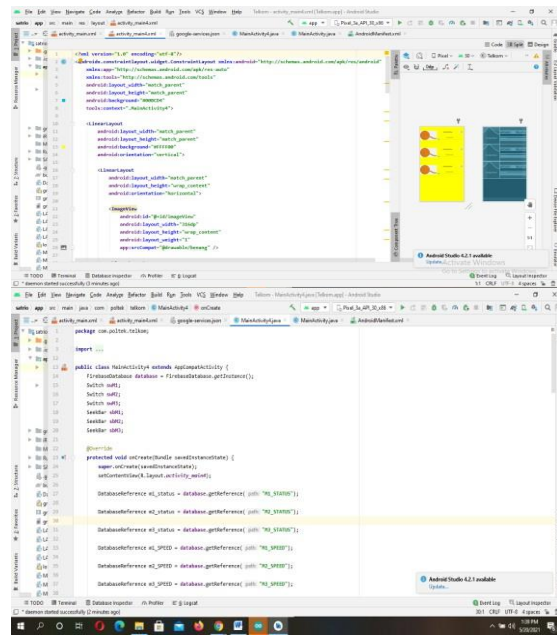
File Edit View Navigate Code Analyze Refactor Build Run Tools VCS Window Help Telkom - activity_main4.xml [Telkom.app] - Android Studio

activity_main.xml activity_main4.xml google-services.json MainActivity4.java MainActivity.java AndroidManifest.xml

Code Split Design

<?xml version="1.0" encoding="utf-8"?>
<androidx.constraintlayout.widget.ConstraintLayout xmlns:android="http://schemas.android.com/apk/res/android"
xmlns:app="http://schemas.android.com/apk/res-auto"
xmlns:tools="http://schemas.android.com/tools"
android:layout_width="match_parent"
android:layout_height="match_parent"
android:background="#000C94"
tools:context=".MainActivity4">

<LinearLayout
android:layout_width="match_parent"
android:layout_height="match_parent"
android:background="#FFFF00"
android:orientation="vertical">

<LinearLayout
android:layout_width="match_parent"
android:layout_height="wrap_content"
android:orientation="horizontal">

<ImageView
android:id="@+id/imageView"
android:layout_width="35dp"
android:layout_height="wrap_content"
android:layout_weight="1"
app:srcCompat="@drawable/lamp" />

Android Studio 4.2.1 available
Update...

TODO Terminal Database Inspector Profiler Logcat
Event Log Layout Inspector
* daemon started successfully (3 minutes ago)

File Edit View Navigate Code Analyze Refactor Build Run Tools VCS Window Help Telkom - MainActivity4.java [Telkom.app] - Android Studio

package com.poltek.telkom;

import ...

public class MainActivity4 extends AppCompatActivity {
FirebaseDatabase database = FirebaseDatabase.getInstance();
Switch swM1;
Switch swM2;
Switch swM3;
SeekBar sbM1;
SeekBar sbM2;
SeekBar sbM3;

@Override
protected void onCreate(Bundle savedInstanceState) {
super.onCreate(savedInstanceState);
setContentView(R.layout.activity_main4);

DatabaseReference m1_status = database.getReference( path: "M1_STATUS");

DatabaseReference m2_status = database.getReference( path: "M2_STATUS");

DatabaseReference m3_status = database.getReference( path: "M3_STATUS");

DatabaseReference m1_SPEED = database.getReference( path: "M1_SPEED");

DatabaseReference m2_SPEED = database.getReference( path: "M2_SPEED");

DatabaseReference m3_SPEED = database.getReference( path: "M3_SPEED");

Android Studio 4.2.1 available
Update...

TODO Terminal Database Inspector Profiler Logcat
Event Log Layout Inspector
* daemon started successfully (12 minutes ago)
30:1 CRLF UTF-8 4 spaces
5:08 PM
5/30/2021